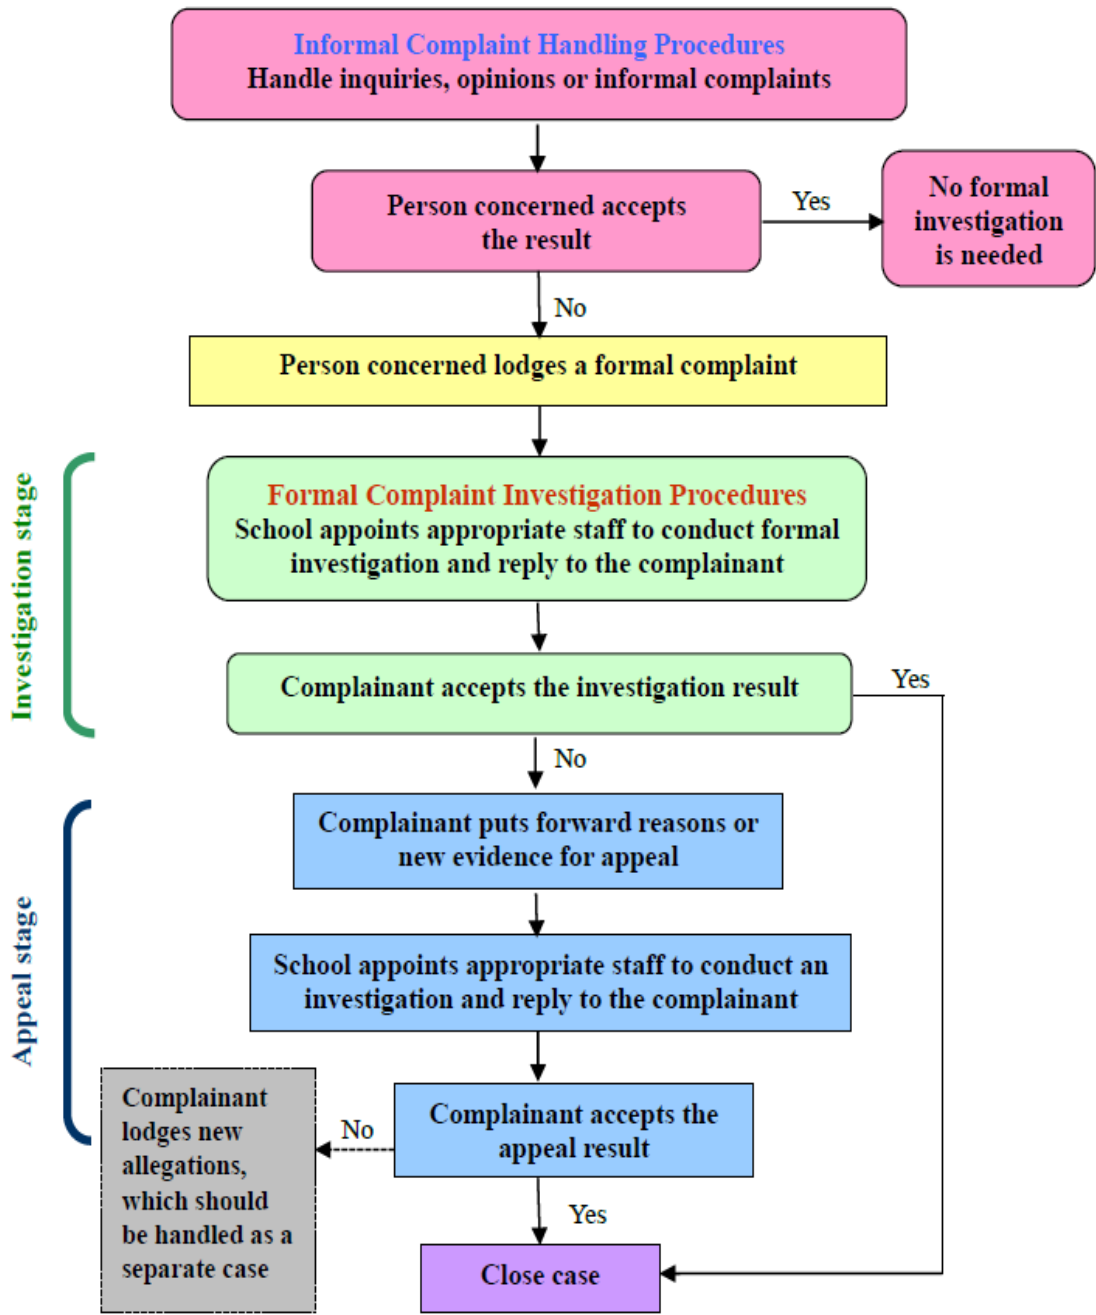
Informal Complaint Handling Procedures
Handle inquiries, opinions or informal complaints

Person concerned accepts the result

Yes

No formal investigation is needed

No

Person concerned lodges a formal complaint

Investigation stage

Formal Complaint Investigation Procedures
School appoints appropriate staff to conduct formal investigation and reply to the complainant

Complainant accepts the investigation result

Yes

No

Appeal stage

Complainant puts forward reasons or new evidence for appeal

School appoints appropriate staff to conduct an investigation and reply to the complainant

Complainant lodges new allegations, which should be handled as a separate case

No

Complainant accepts the appeal result

Yes

Close case